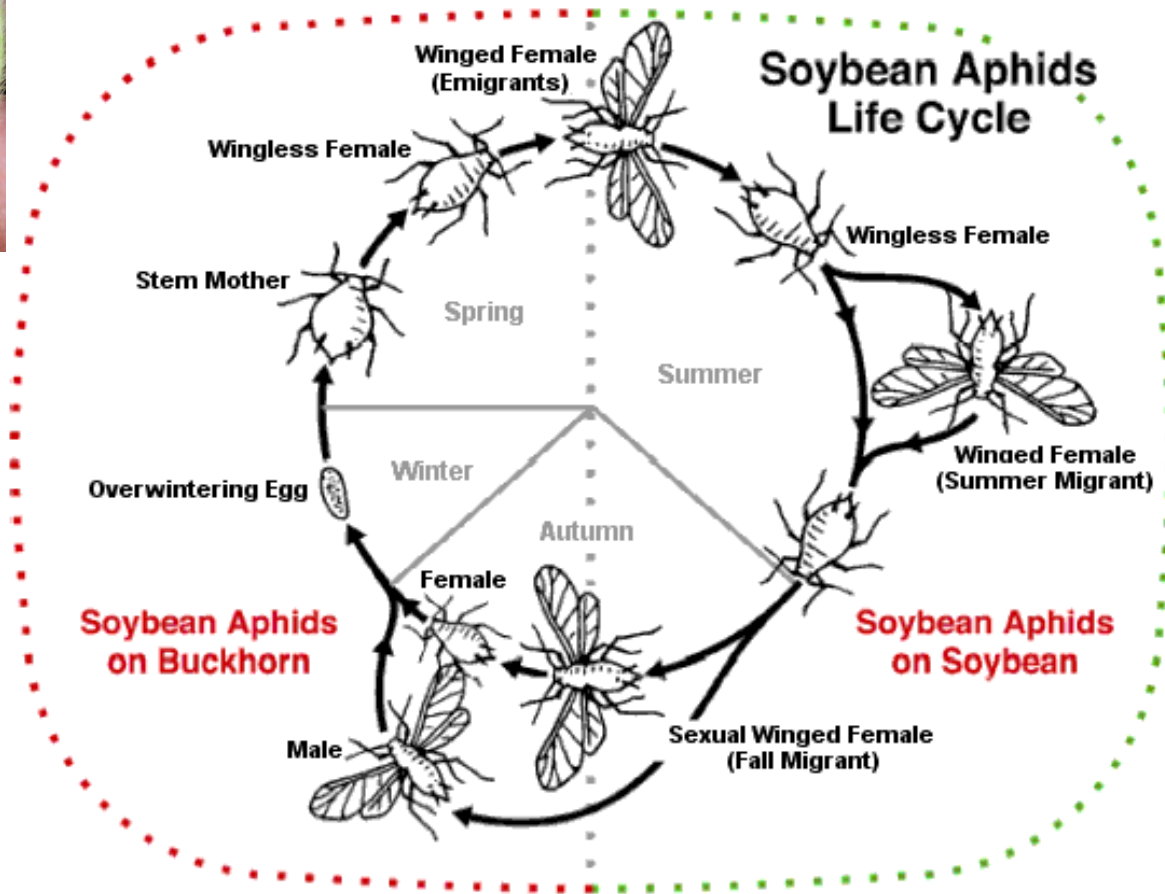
Soybean Aphids Life Cycle

Winged Female (Emigrants)

Wingless Female

Stem Mother

Spring

Summer

Wingless Female

Winged Female (Summer Migrant)

Winter

Overwintering Egg

Autumn

Female

Soybean Aphids on Buckhorn

Soybean Aphids on Soybean

Male

Sexual Winged Female (Fall Migrant)